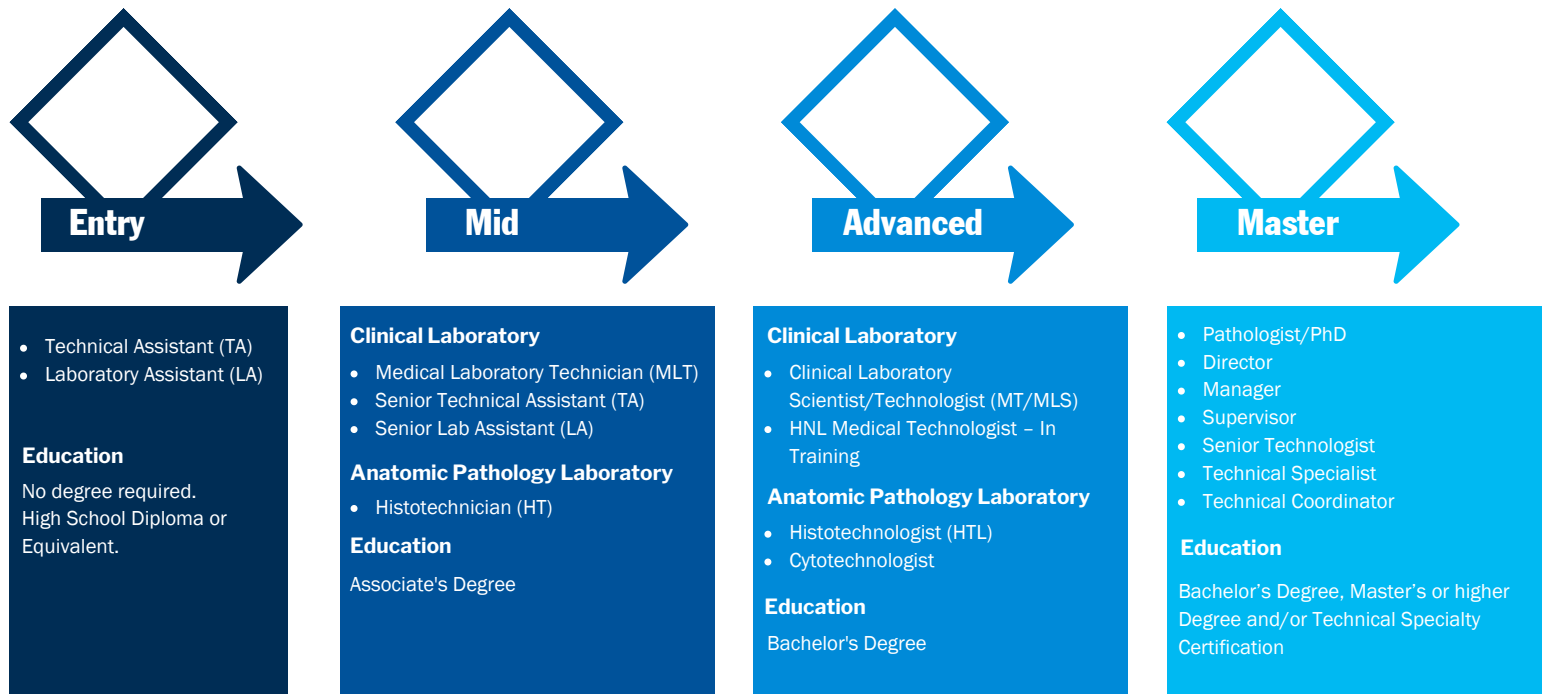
Entry

- Technical Assistant (TA)
- Laboratory Assistant (LA)

Education

No degree required. High School Diploma or Equivalent.

Mid

Clinical Laboratory

- Medical Laboratory Technician (MLT)
- Senior Technical Assistant (TA)
- Senior Lab Assistant (LA)

Anatomic Pathology Laboratory

- Histotechnician (HT)

Education

Associate's Degree

Advanced

Clinical Laboratory

- Clinical Laboratory Scientist/Technologist (MT/MLS)
- HNL Medical Technologist – In Training

Anatomic Pathology Laboratory

- Histotechnologist (HTL)
- Cytotechnologist

Education

Bachelor's Degree

Master

- Pathologist/PhD
- Director
- Manager
- Supervisor
- Senior Technologist
- Technical Specialist
- Technical Coordinator

Education

Bachelor's Degree, Master's or higher Degree and/or Technical Specialty Certification